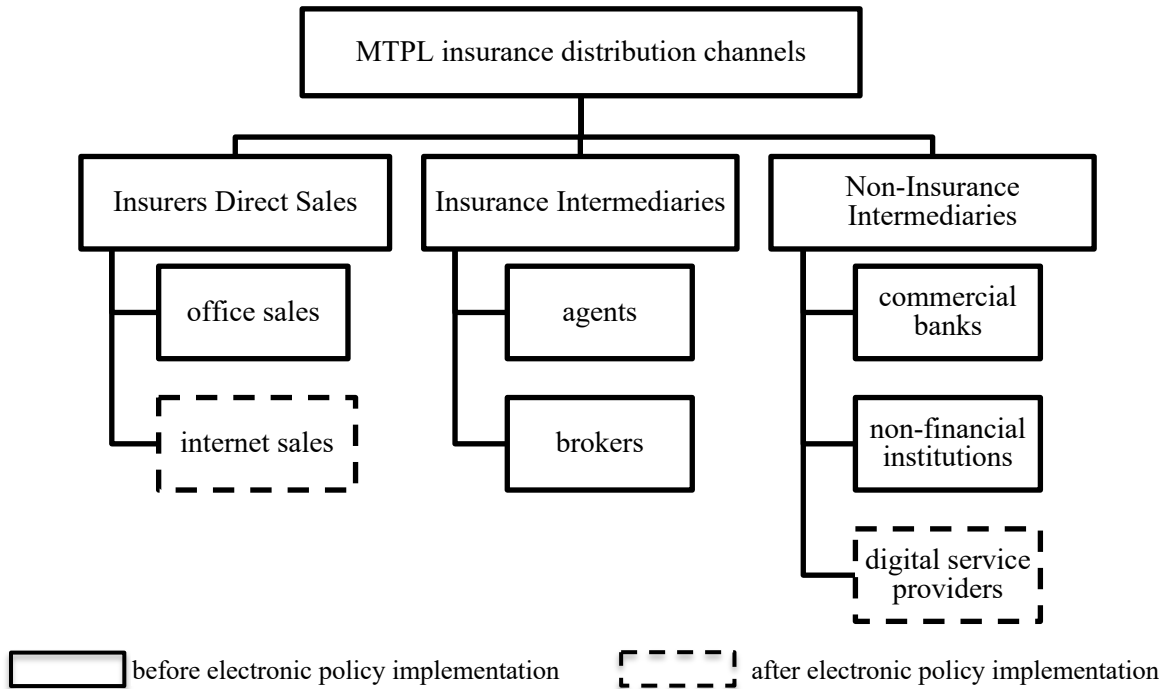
MTPL insurance distribution channels

Insurers Direct Sales

office sales

internet sales

Insurance Intermediaries

agents

brokers

Non-Insurance Intermediaries

commercial banks

non-financial institutions

digital service providers

before electronic policy implementation

after electronic policy implementation